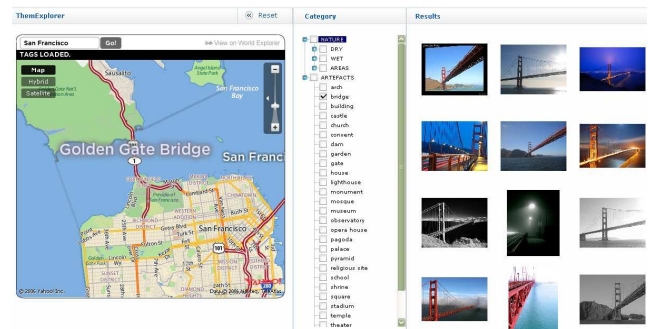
ThemExplorer

Reset

San Francisco

Go!

View on World Explorer

TAGS LOADED.

Map

Hybrid

Satellite

Sausalito

San Francisco Bay

Golden Gate Bridge

San Francisco

1

101

San Francisco

© 2006 Yahoo! Inc

Data © 2006 NAVTEQ, TeleAtlas

Category

NATURE

DRY

WET

AREAS

ARTEFACTS

arch

bridge

building

castle

church

consent

dam

garden

gate

house

lighthouse

monument

mosque

museum

observatory

opera house

pagoda

palace

pyramid

religious site

school

shrine

square

stadium

temple

theater

Results